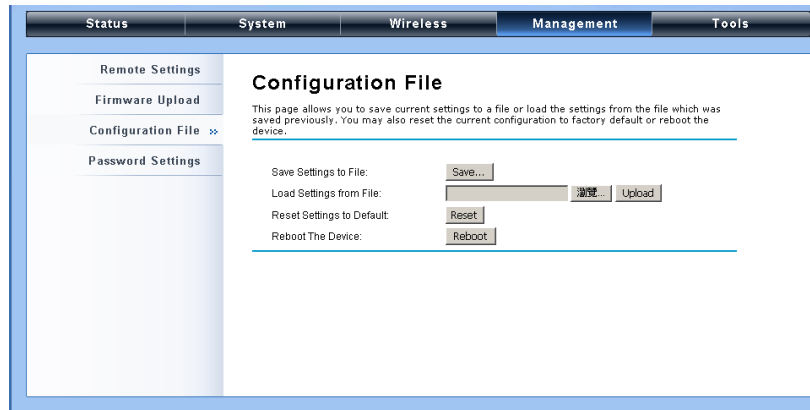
Status System Wireless Management Tools

Remote Settings

Firmware Upload

Configuration File »

Password Settings

Configuration File

This page allows you to save current settings to a file or load the settings from the file which was saved previously. You may also reset the current configuration to factory default or reboot the device.

Save Settings to File: Save...

Load Settings from File: 瀏覽... Upload

Reset Settings to Default: Reset

Reboot The Device: Reboot